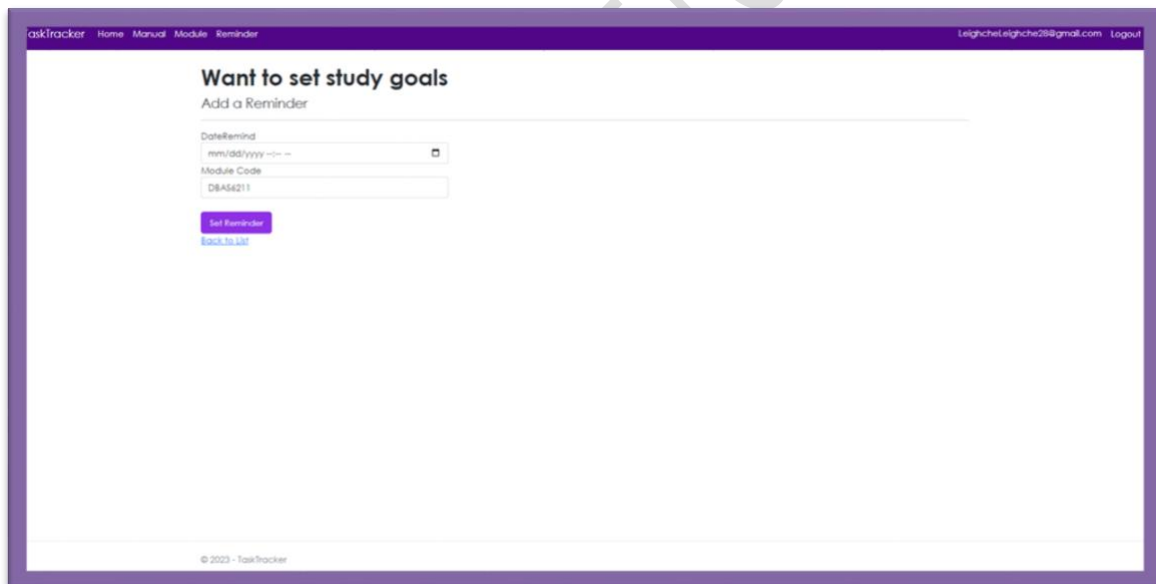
askTracker Home Manual Module Reminder

LeighcheLeighche28@gmail.com Logout

Want to set study goals

Add a Reminder

DateRemind

mm/dd/yyyy --:-- --

Module Code

DBAS6211

Set Reminder

Back to List

© 2023 - TaskTracker